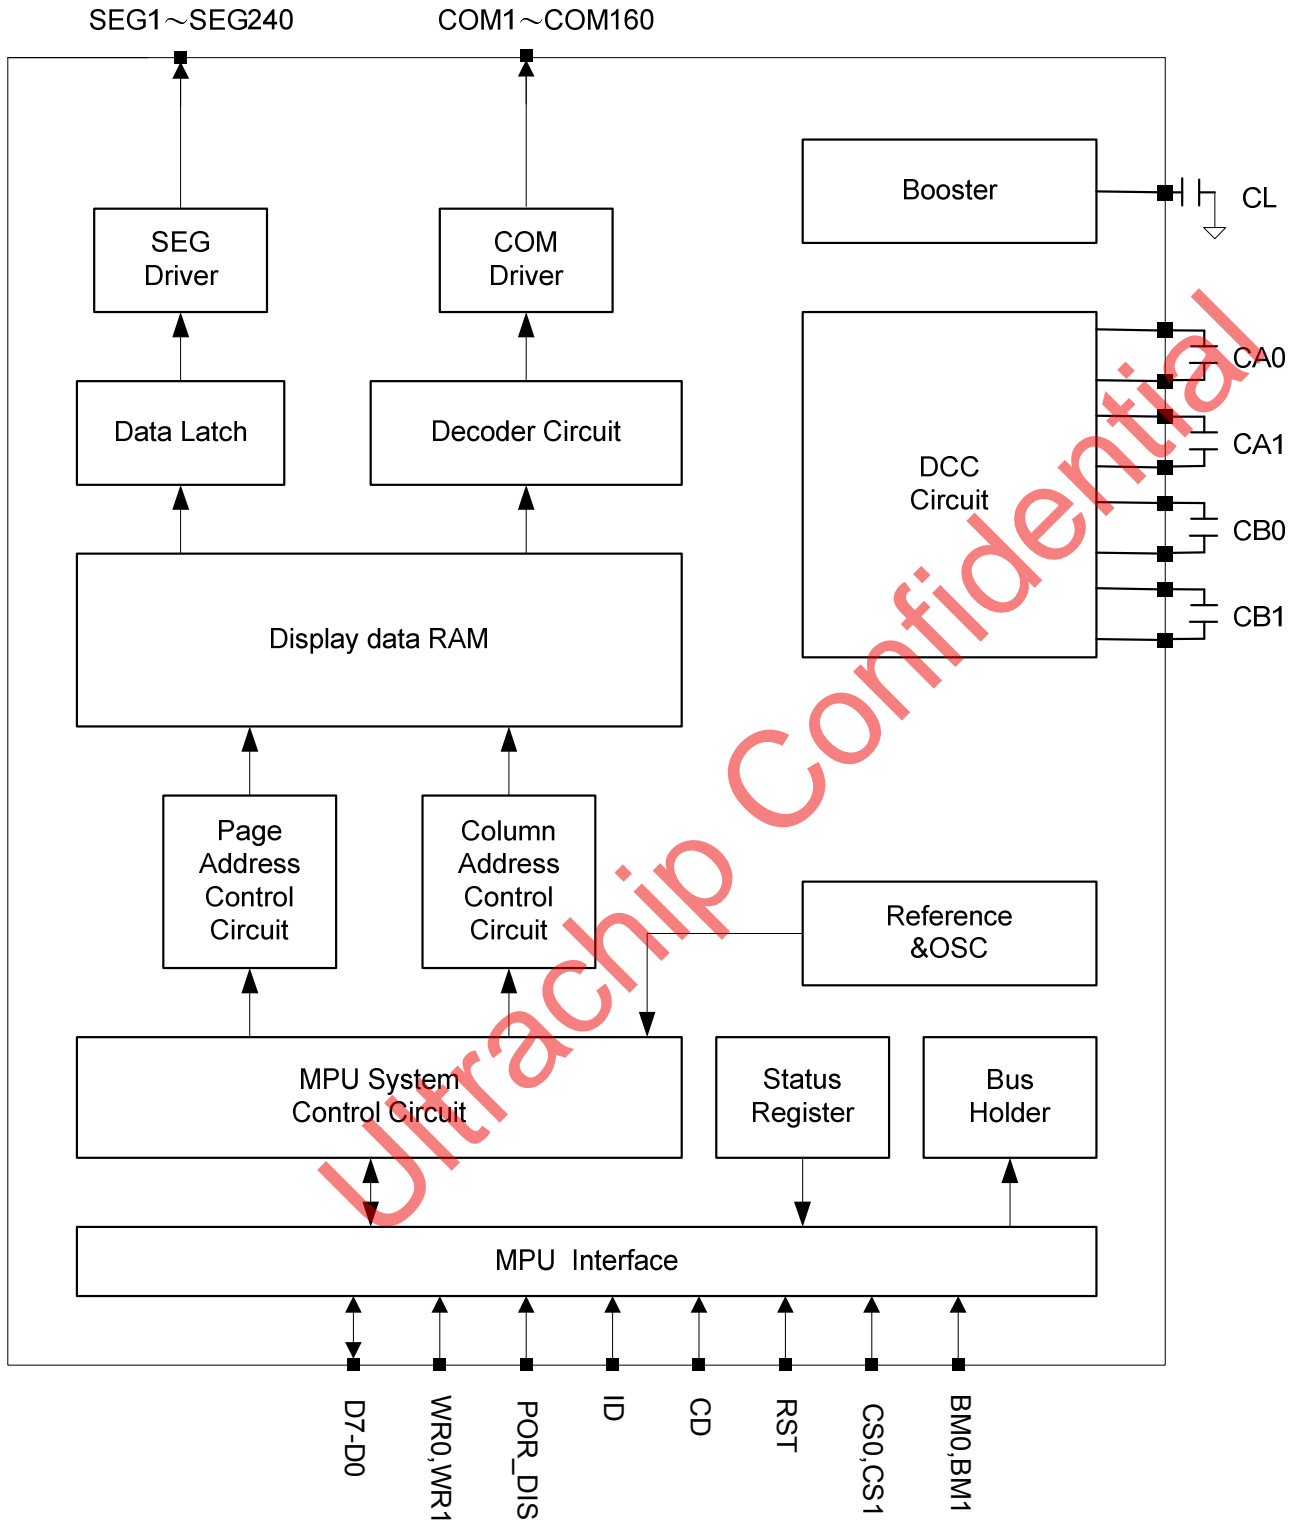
SEG1～SEG240

COM1～COM160

Booster

CL

SEG Driver

COM Driver

Data Latch

Decoder Circuit

DCC Circuit

CA0

CA1

CB0

CB1

Display data RAM

Page Address Control Circuit

Column Address Control Circuit

Reference &OSC

MPU System Control Circuit

Status Register

Bus Holder

MPU Interface

D7-D0

WR0,WR1

POR_DIS

ID

CD

RST

CS0,CS1

BM0,BM1

Ultrachip Confidential